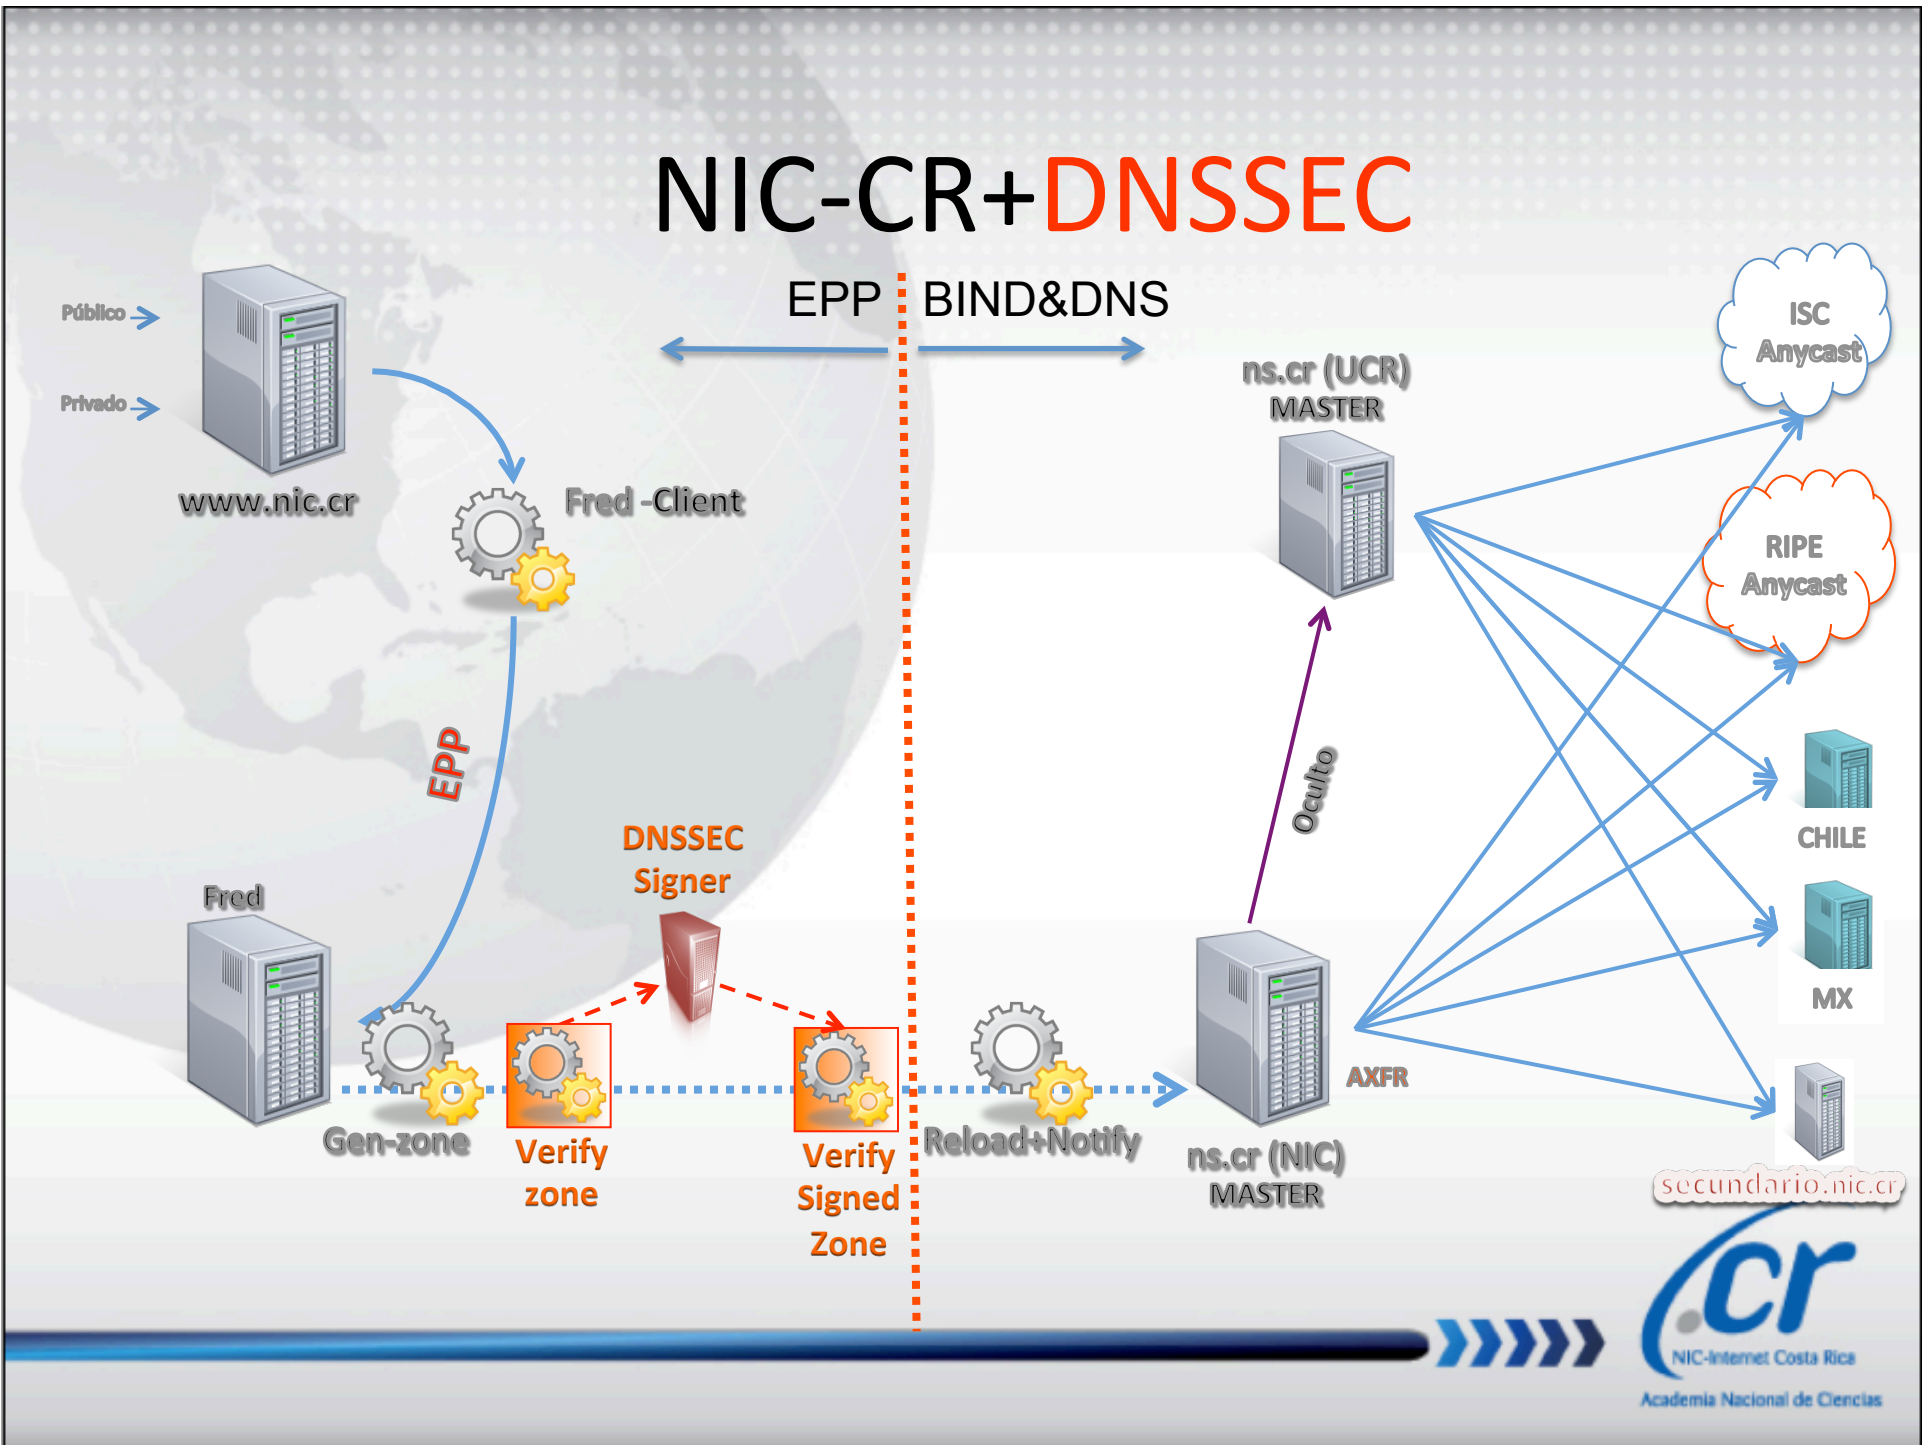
NIC-CR+DNSSEC

EPP BIND&DNS

Público
Privado
www.nic.cr
Fred -Client
EPP
Fred
Gen-zone
DNSSEC Signer
Verify zone
Verify Signed Zone
Reload+Notify

ns.cr (UCR) MASTER
Oculto
ns.cr (NIC) MASTER
AXFR

ISC Anycast
RIPE Anycast
CHILE
MX
secundario.nic.cr

.cr
NIC-Internet Costa Rica
Academia Nacional de Ciencias